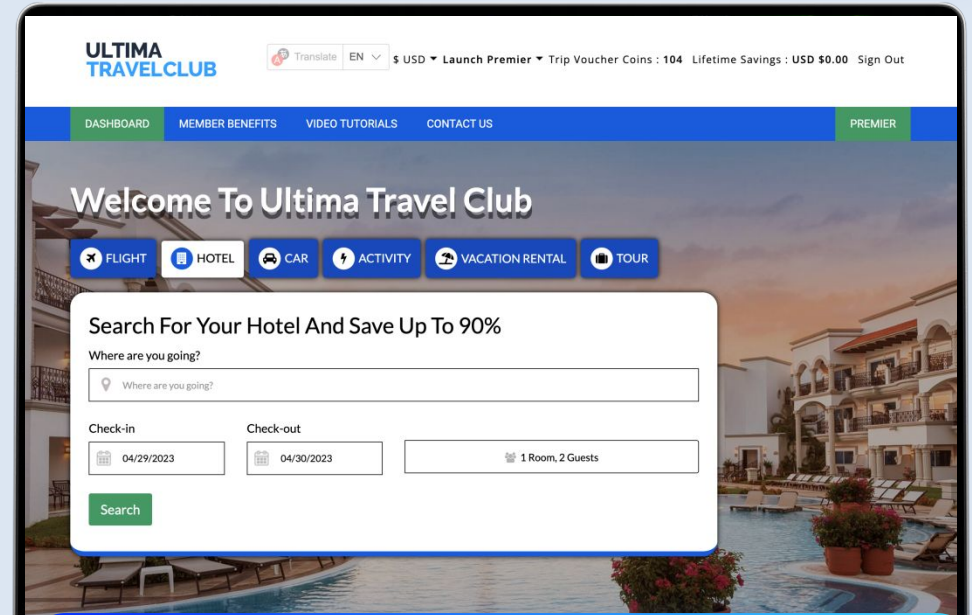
ULTIMA
TRAVELCLUB

Translate EN $ USD Launch Premier Trip Voucher Coins : 104 Lifetime Savings : USD $0.00 Sign Out

DASHBOARD MEMBER BENEFITS VIDEO TUTORIALS CONTACT US PREMIER

Welcome To Ultima Travel Club

FLIGHT HOTEL CAR ACTIVITY VACATION RENTAL TOUR

Search For Your Hotel And Save Up To 90%

Where are you going?

Where are you going?

Check-in

04/29/2023

Check-out

04/30/2023

1 Room, 2 Guests

Search